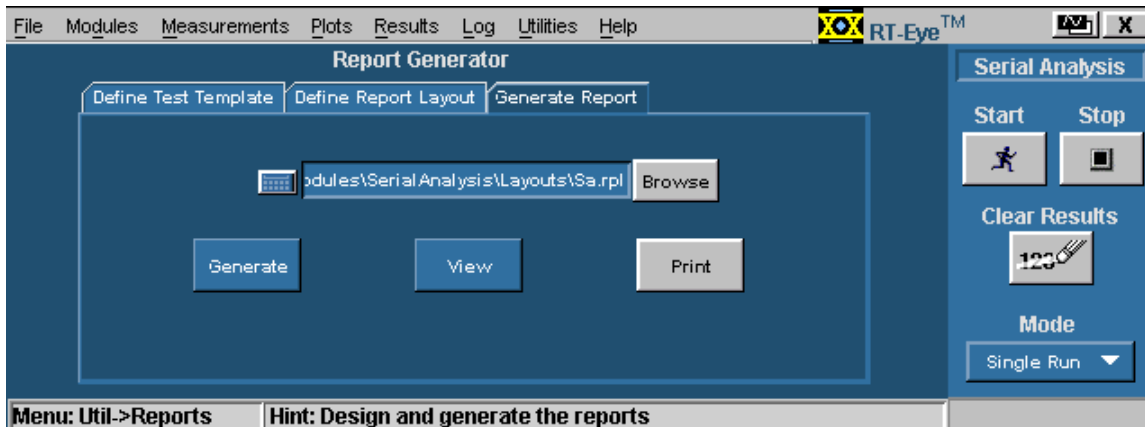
File Modules Measurements Plots Results Log Utilities Help

RT-Eye™

Report Generator

Define Test Template | Define Report Layout | Generate Report

odules\SerialAnalysis\Layouts\Sa.rpl Browse

Generate View Print

Serial Analysis

Start Stop

Clear Results

123

Mode

Single Run

Menu: Util->Reports | Hint: Design and generate the reports